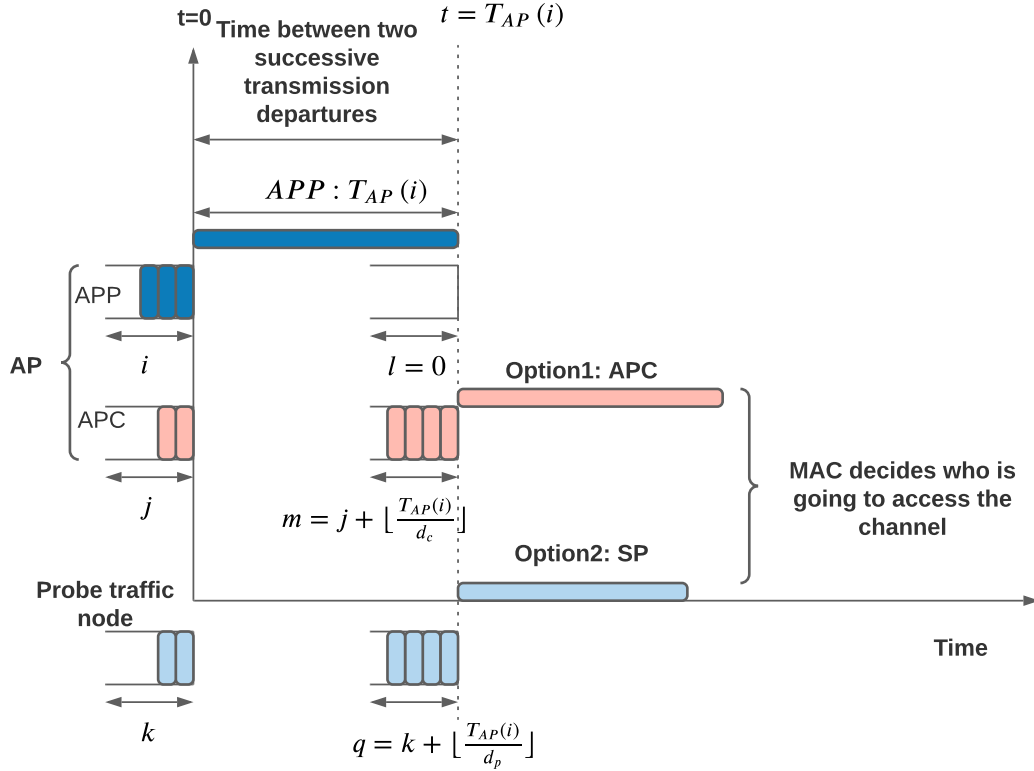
t=0

$t = T_{AP}(i)$

Time between two successive transmission departures

$APP : T_{AP}(i)$

APP

AP

$i$

$l = 0$

Option1: APC

APC

MAC decides who is going to access the channel

$j$

$m = j + \lfloor \frac{T_{AP}(i)}{d_c} \rfloor$

Option2: SP

Probe traffic node

Time

$k$

$q = k + \lfloor \frac{T_{AP}(i)}{d_p} \rfloor$